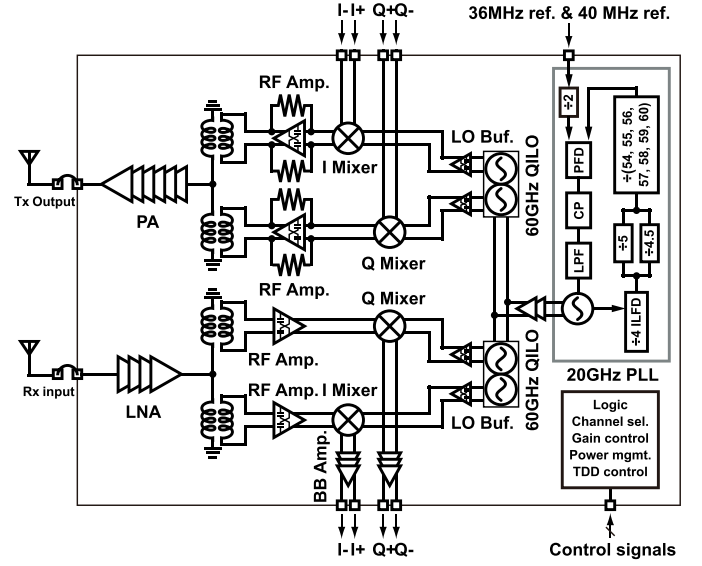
I- I+ Q+ Q-

36MHz ref. & 40 MHz ref.

RF Amp.

I Mixer

LO Buf.

Tx Output

PA

Q Mixer

RF Amp.

60GHz QILO

÷2

PFD

CP

LPF

÷(54, 55, 56, 57, 58, 59, 60)

÷5

÷4.5

÷4 ILFD

Q Mixer

RF Amp.

Rx input

LNA

RF Amp. I Mixer

LO Buf.

60GHz QILO

20GHz PLL

Logic
Channel sel.
Gain control
Power mgmt.
TDD control

BB Amp.

I- I+ Q+ Q-

Control signals